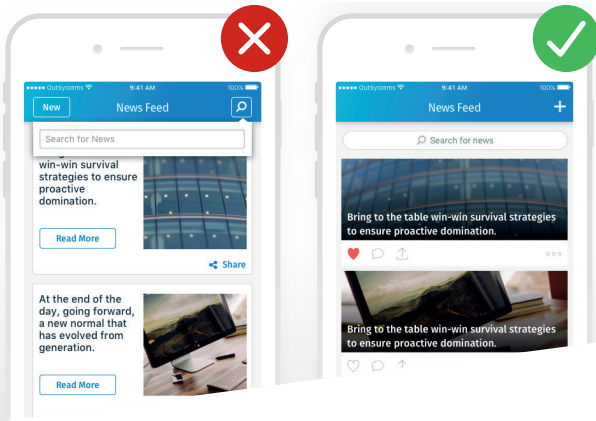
●●●●● OutSystems 9:41 AM 100%

New

News Feed

Search for News

win-win survival strategies to ensure proactive domination.

Read More

Share

At the end of the day, going forward, a new normal that has evolved from generation.

Read More

●●●●● OutSystems 9:41 AM 100%

News Feed

+

Search for news

Bring to the table win-win survival strategies to ensure proactive domination.

Bring to the table win-win survival strategies to ensure proactive domination.